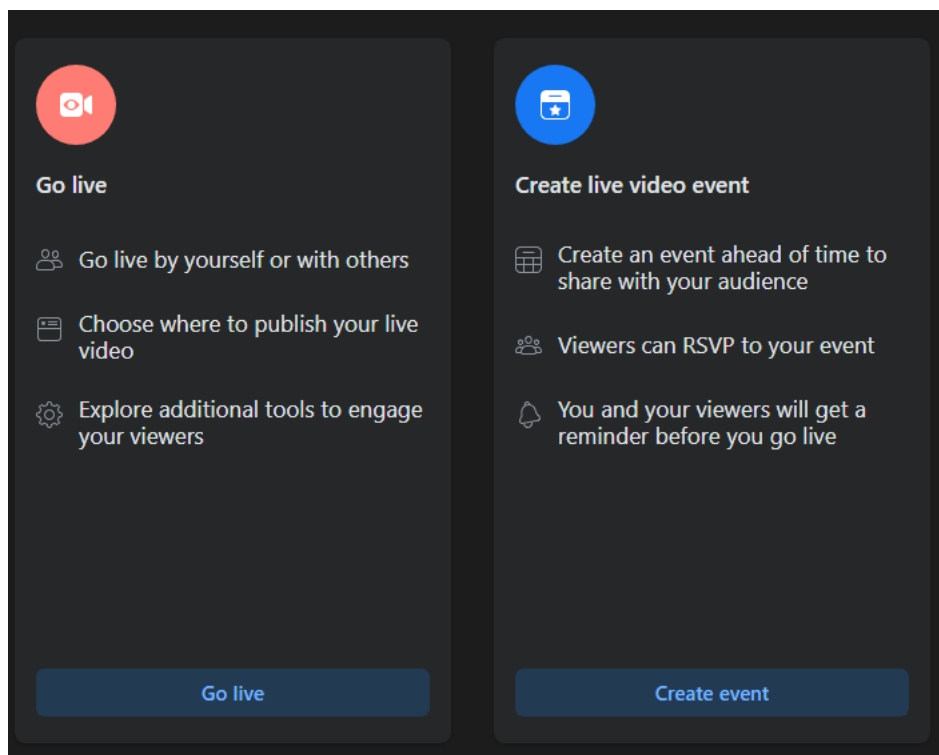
Go live

Go live by yourself or with others

Choose where to publish your live video

Explore additional tools to engage your viewers

Go live

Create live video event

Create an event ahead of time to share with your audience

Viewers can RSVP to your event

You and your viewers will get a reminder before you go live

Create event